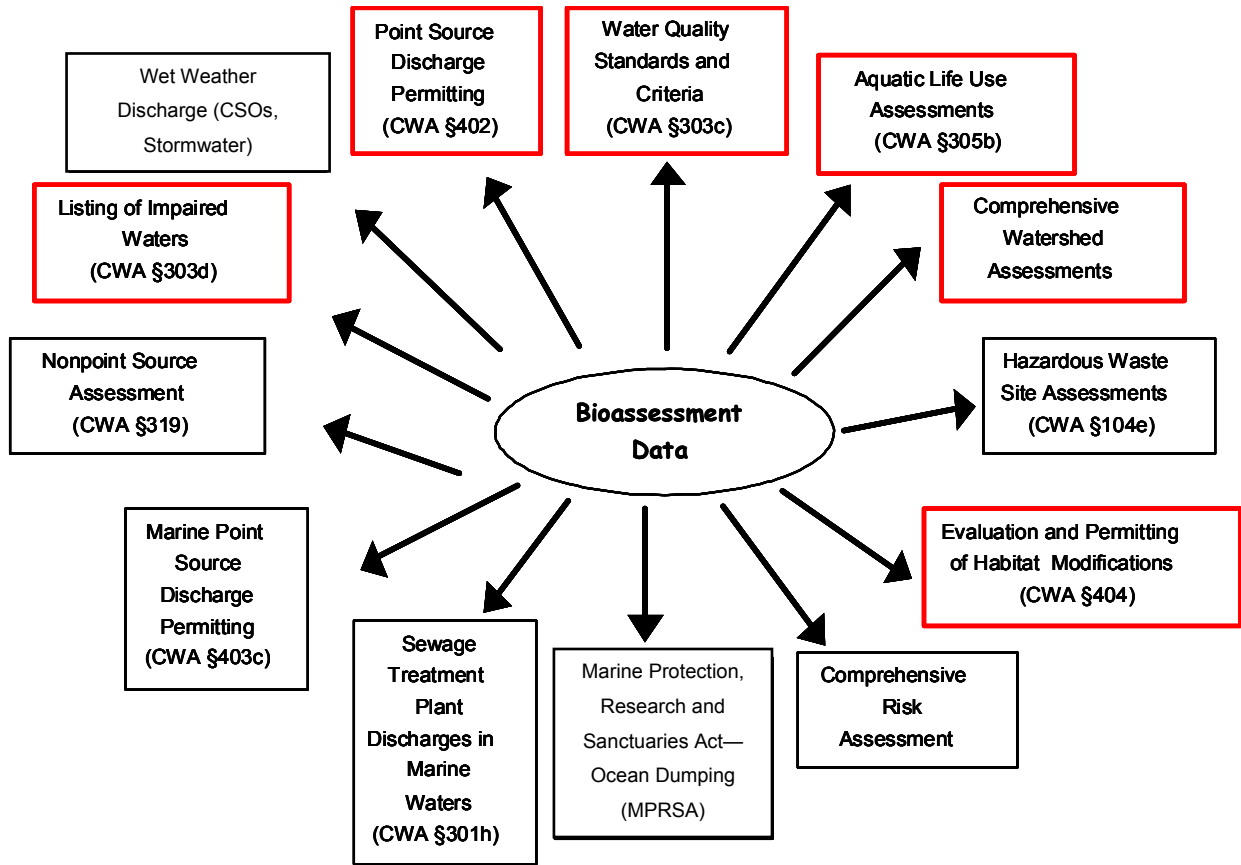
Bioassessment Data

Point Source Discharge Permitting (CWA §402)

Water Quality Standards and Criteria (CWA §303c)

Aquatic Life Use Assessments (CWA §305b)

Wet Weather Discharge (CSOs, Stormwater)

Comprehensive Watershed Assessments

Listing of Impaired Waters (CWA §303d)

Hazardous Waste Site Assessments (CWA §104e)

Nonpoint Source Assessment (CWA §319)

Evaluation and Permitting of Habitat Modifications (CWA §404)

Marine Point Source Discharge Permitting (CWA §403c)

Sewage Treatment Plant Discharges in Marine Waters (CWA §301h)

Marine Protection, Research and Sanctuaries Act—Ocean Dumping (MPRSA)

Comprehensive Risk Assessment